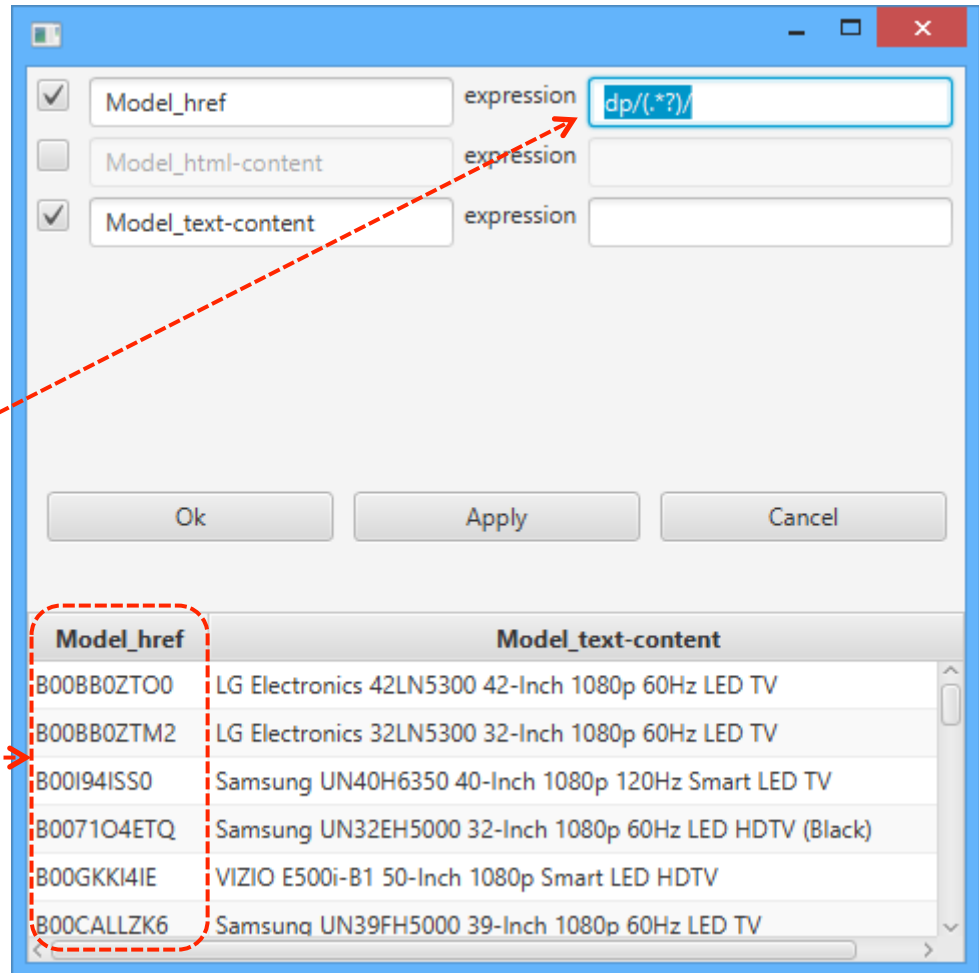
Model_href
expression
dp/(.*?)/

Model_html-content
expression

Model_text-content
expression

Ok
Apply
Cancel

| Model_href | Model_text-content |
|---|---|
| B00BB0ZTO0 | LG Electronics 42LN5300 42-Inch 1080p 60Hz LED TV |
| B00BB0ZTM2 | LG Electronics 32LN5300 32-Inch 1080p 60Hz LED TV |
| B00I94ISS0 | Samsung UN40H6350 40-Inch 1080p 120Hz Smart LED TV |
| B0071O4ETQ | Samsung UN32EH5000 32-Inch 1080p 60Hz LED HDTV (Black) |
| B00GKKI4IE | VIZIO E500i-B1 50-Inch 1080p Smart LED HDTV |
| B00CALLZK6 | Samsung UN39FH5000 39-Inch 1080p 60Hz LED TV |